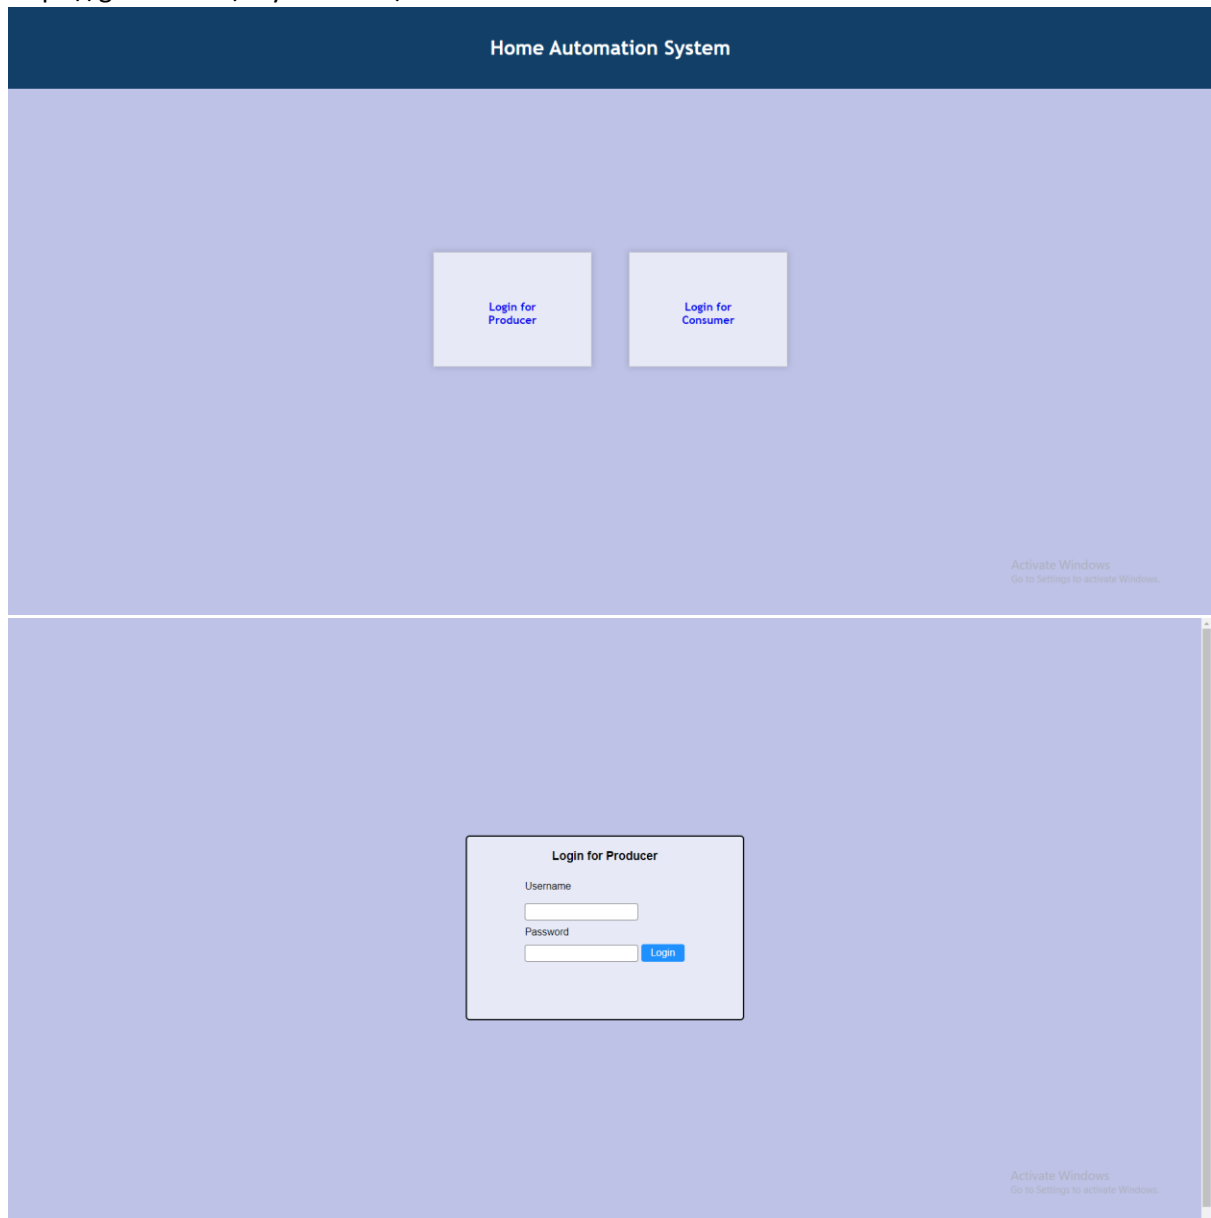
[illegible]

Home Automation System

Login for Producer

Login for Consumer

Activate Windows
Go to Settings to activate Windows.

Login for Producer

Username

Password

Login

Activate Windows
Go to Settings to activate Windows.